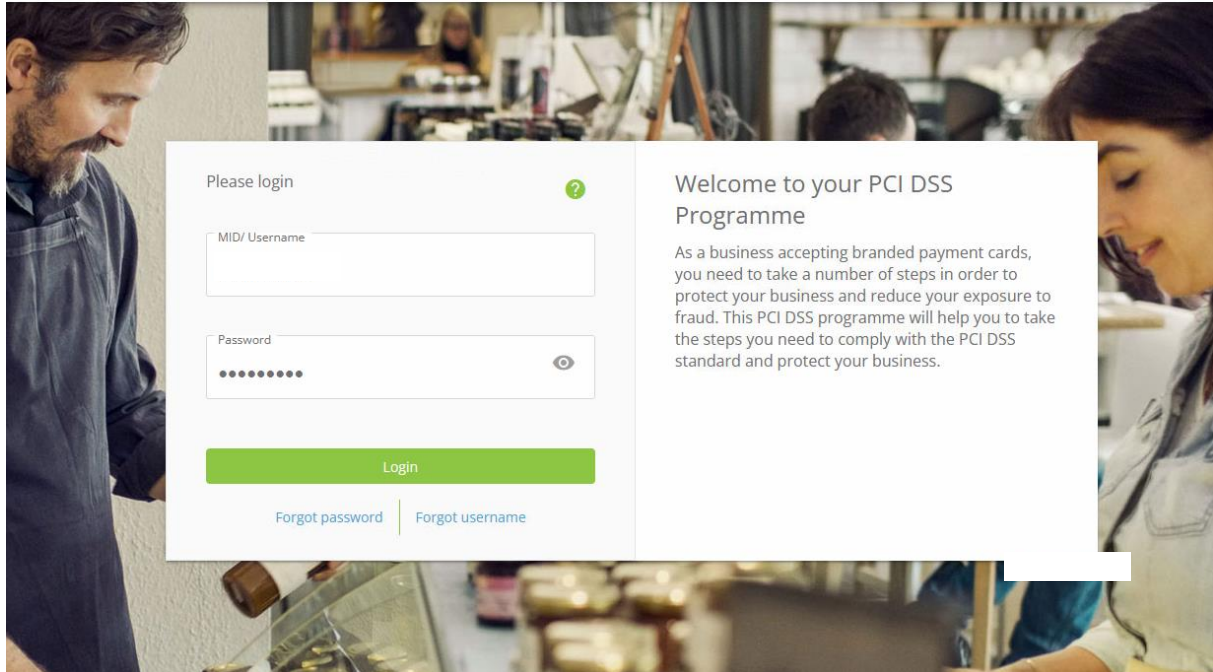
Please login

?

MID/ Username

Password

●●●●●●●●●

Login

Forgot password | Forgot username

Welcome to your PCI DSS Programme

As a business accepting branded payment cards, you need to take a number of steps in order to protect your business and reduce your exposure to fraud. This PCI DSS programme will help you to take the steps you need to comply with the PCI DSS standard and protect your business.